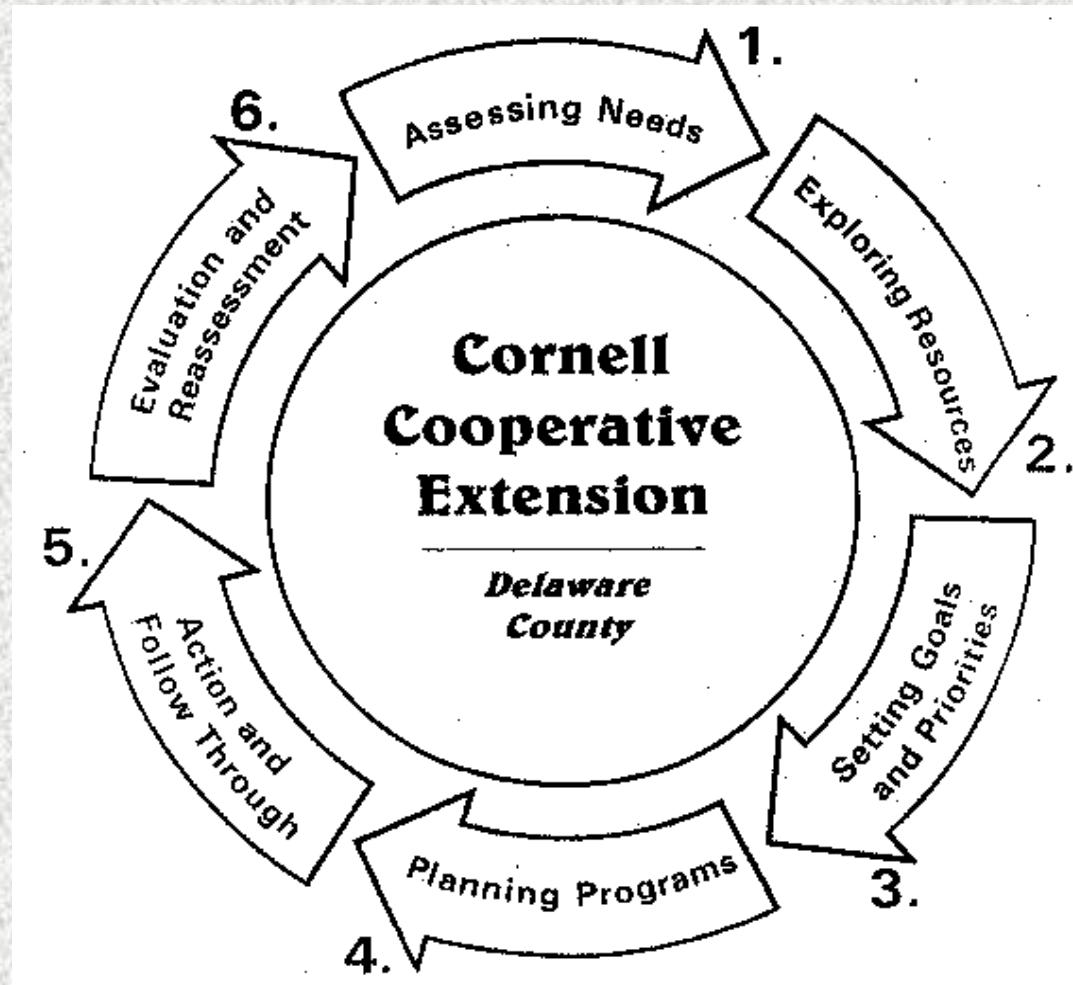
Cornell Cooperative Extension

Delaware County

1.
Assessing Needs

2.
Exploring Resources

3.
Setting Goals and Priorities

4.
Planning Programs

5.
Action and Follow Through

6.
Evaluation and Reassessment